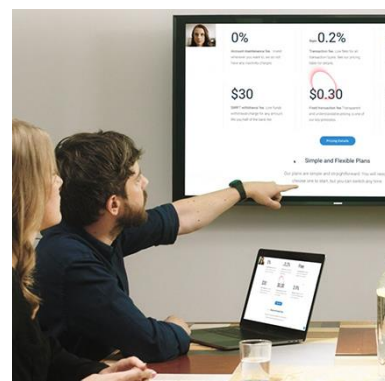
0%

Account maintenance fee. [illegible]

Now 0.2%

Transaction fee. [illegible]

$30

SWIFT withdrawal fee. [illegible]

$0.30

Fixed transaction fee. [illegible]

Pricing details

Simple and Flexible Plans

Our plans are simple and straightforward. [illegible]